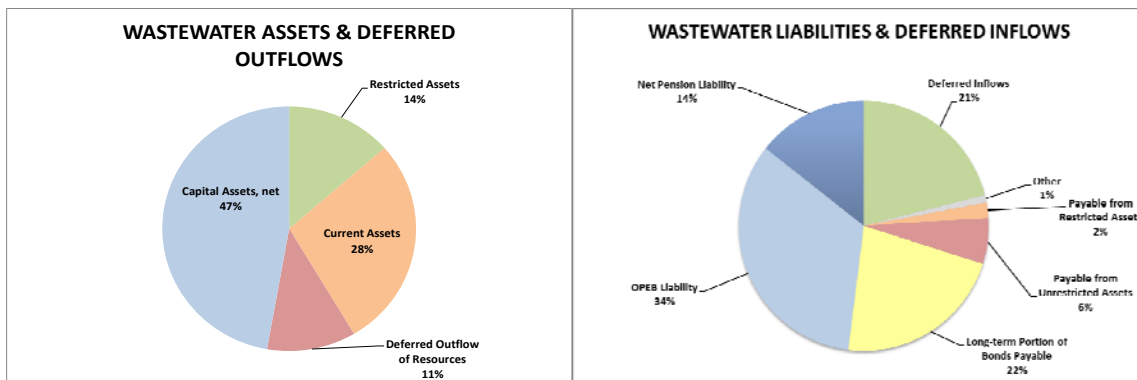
WASTEWATER ASSETS & DEFERRED OUTFLOWS

Restricted Assets
14%

Capital Assets, net
47%

Current Assets
28%

Deferred Outflow of Resources
11%

WASTEWATER LIABILITIES & DEFERRED INFLOWS

Net Pension Liability
14%

Deferred Inflows
21%

Other
1%

Payable from Restricted Asset
2%

Payable from Unrestricted Assets
6%

OPEB Liability
34%

Long-term Portion of Bonds Payable
22%